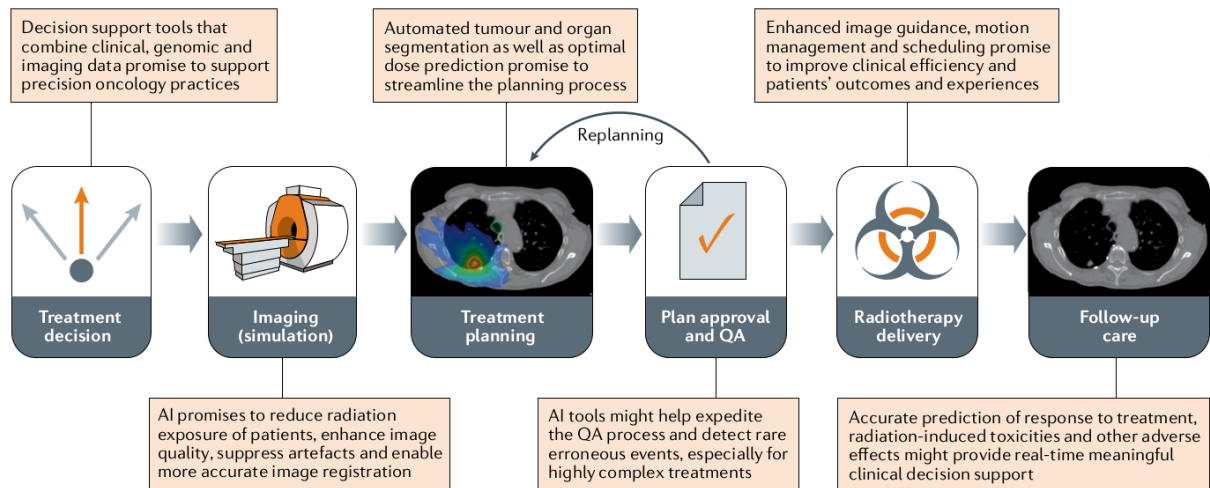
Decision support tools that combine clinical, genomic and imaging data promise to support precision oncology practices

Automated tumour and organ segmentation as well as optimal dose prediction promise to streamline the planning process

Enhanced image guidance, motion management and scheduling promise to improve clinical efficiency and patients' outcomes and experiences

Replanning

Treatment decision

Imaging (simulation)

Treatment planning

Plan approval and QA

Radiotherapy delivery

Follow-up care

AI promises to reduce radiation exposure of patients, enhance image quality, suppress artefacts and enable more accurate image registration

AI tools might help expedite the QA process and detect rare erroneous events, especially for highly complex treatments

Accurate prediction of response to treatment, radiation-induced toxicities and other adverse effects might provide real-time meaningful clinical decision support